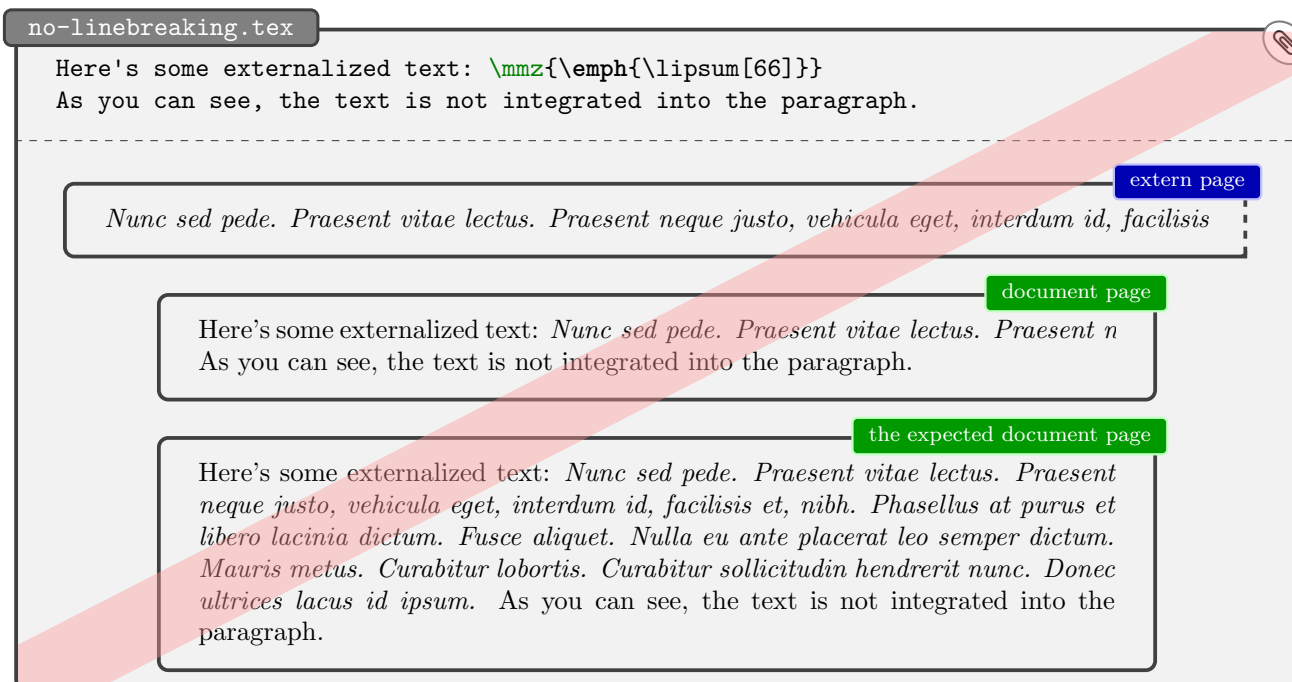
no-linebreaking.tex

Here's some externalized text: \mmz{\emph{\lipsum[66]}}
As you can see, the text is not integrated into the paragraph.

extern page

Nunc sed pede. Praesent vitae lectus. Praesent neque justo, vehicula eget, interdum id, facilisis

document page

Here's some externalized text: Nunc sed pede. Praesent vitae lectus. Praesent n
As you can see, the text is not integrated into the paragraph.

the expected document page

Here's some externalized text: Nunc sed pede. Praesent vitae lectus. Praesent neque justo, vehicula eget, interdum id, facilisis et, nibh. Phasellus at purus et libero lacinia dictum. Fusce aliquet. Nulla eu ante placerat leo semper dictum. Mauris metus. Curabitur lobortis. Curabitur sollicitudin hendrerit nunc. Donec ultrices lacus id ipsum. As you can see, the text is not integrated into the paragraph.